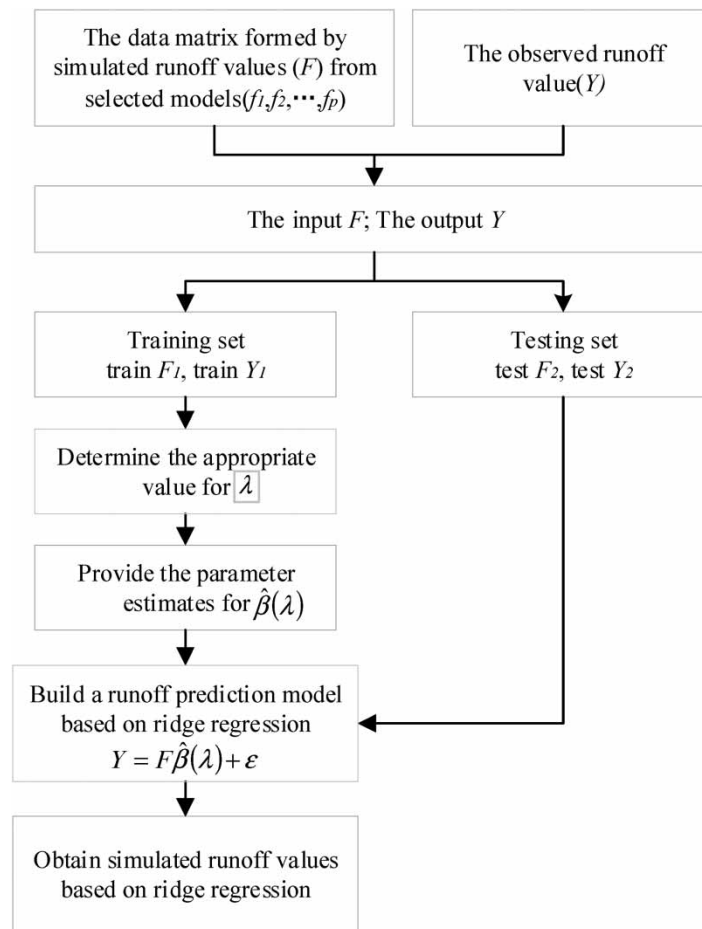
The data matrix formed by simulated runoff values ($F$) from selected models($f_1, f_2, \cdots, f_p$)

The observed runoff value($Y$)

The input $F$; The output $Y$

Training set train $F_1$, train $Y_1$

Testing set test $F_2$, test $Y_2$

Determine the appropriate value for $\lambda$

Provide the parameter estimates for $\hat{\beta}(\lambda)$

Build a runoff prediction model based on ridge regression $Y = F\hat{\beta}(\lambda) + \varepsilon$

Obtain simulated runoff values based on ridge regression